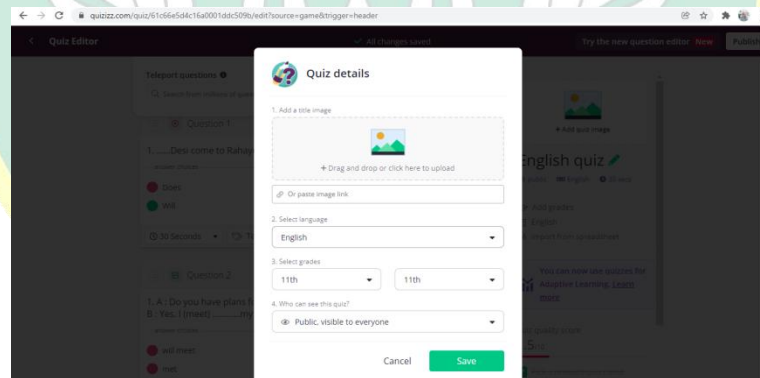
quizizz.com/quiz/61c66e5d4c16a0001ddc509b/edit?source=game&trigger=header

Quiz Editor

All changes saved

Try the new question editor New

Publis

Teleport questions

Search from millions of ques

Question 1

1.......Devi come to Rahay

answer choices

Does

Will

30 Seconds

Question 2

1. A : Do you have plans fo
B : Yes, I (meet) ...........my

answer choices

will meet

met

Quiz details

1. Add a title image

+ Drag and drop or click here to upload

Or paste image link

2. Select language

English

3. Select grades

11th

11th

4. Who can see this quiz?

Public, visible to everyone

Cancel

Save

+ Add quiz image

English quiz

English

Add grades

English

Import from spreadsheet

You can now see buttons for Adaptive Learning. Learn more

quality score

5